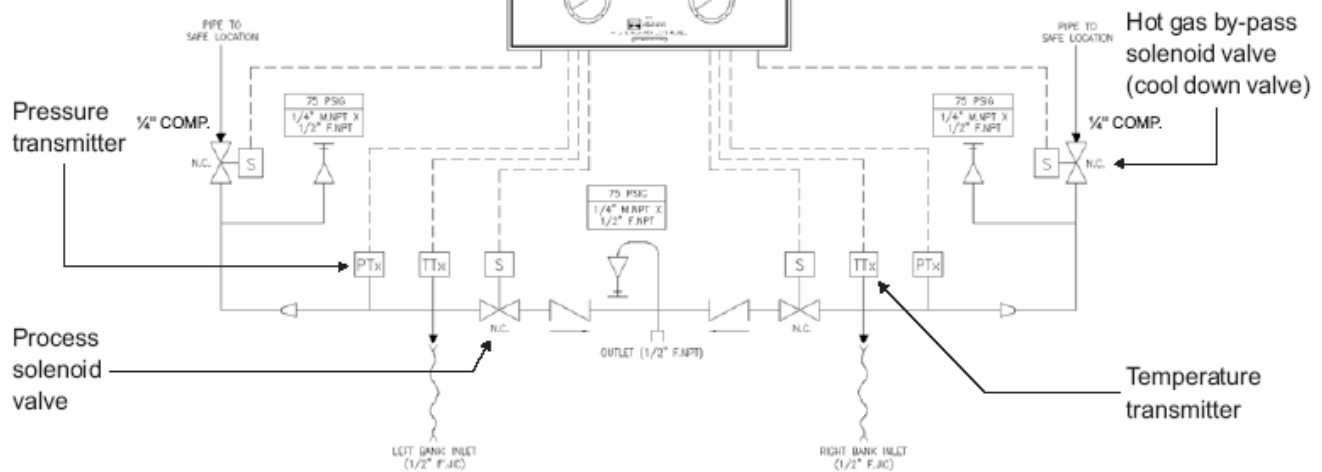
PIPE TO SAFE LOCATION

PIPE TO SAFE LOCATION

Hot gas by-pass solenoid valve (cool down valve)

Pressure transmitter

¼" COMP.

75 PSIG
1/4" M.NPT X 1/2" F.NPT

75 PSIG
1/4" M.NPT X 1/2" F.NPT

¼" COMP.

N.C.

S

S

N.C.

75 PSIG
1/4" M.NPT X 1/2" F.NPT

PTx

TTx

S

S

TTx

PTx

N.C.

N.C.

OUTLET (1/2" F.NPT)

Process solenoid valve

Temperature transmitter

LEFT BANK INLET (1/2" F.JIC)

RIGHT BANK INLET (1/2" F.JIC)